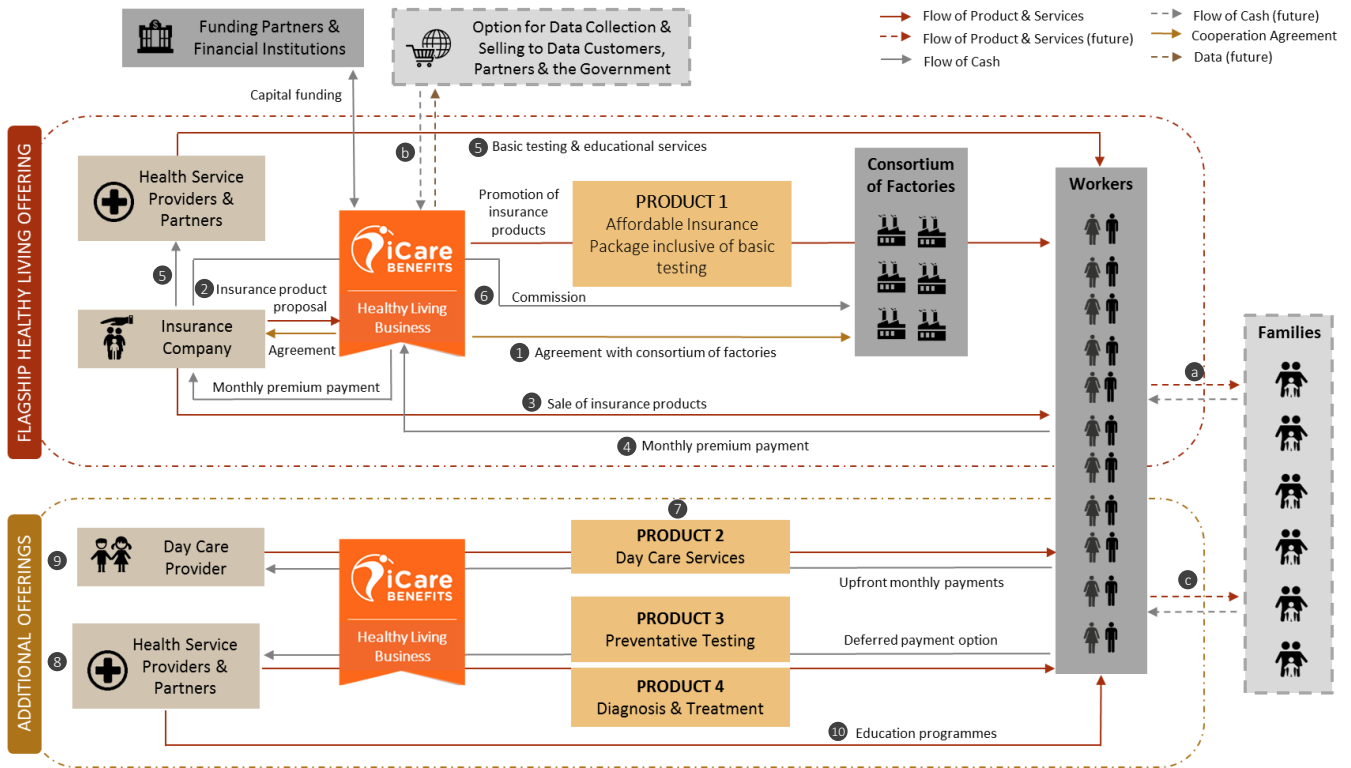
Funding Partners & Financial Institutions

Option for Data Collection & Selling to Data Customers, Partners & the Government

Flow of Product & Services
Flow of Product & Services (future)
Flow of Cash
Flow of Cash (future)
Cooperation Agreement
Data (future)

FLAGSHIP HEALTHY LIVING OFFERING

Capital funding

b

5 Basic testing & educational services

Health Service Providers & Partners

Promotion of insurance products

PRODUCT 1
Affordable Insurance Package inclusive of basic testing

Consortium of Factories

Workers

iCare BENEFITS
Healthy Living Business

5

2 Insurance product proposal

6 Commission

Insurance Company

Agreement

1 Agreement with consortium of factories

Families

Monthly premium payment

a

3 Sale of insurance products

4 Monthly premium payment

ADDITIONAL OFFERINGS

7

9 Day Care Provider

PRODUCT 2
Day Care Services

Upfront monthly payments

c

iCare BENEFITS
Healthy Living Business

PRODUCT 3
Preventative Testing

Deferred payment option

8 Health Service Providers & Partners

PRODUCT 4
Diagnosis & Treatment

10 Education programmes